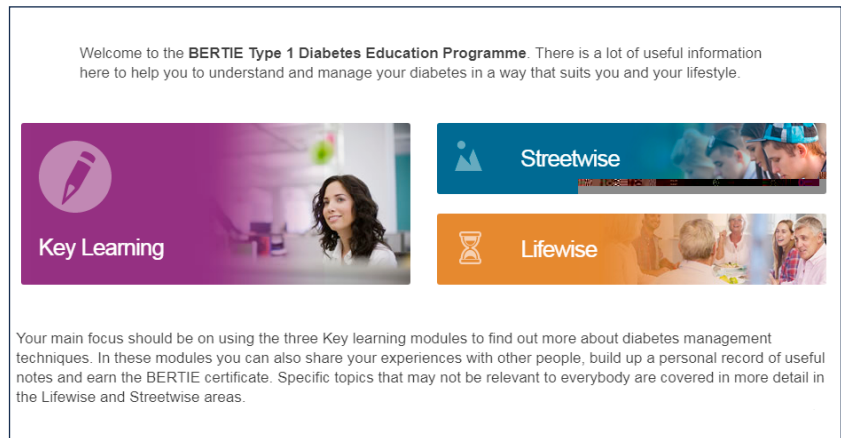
Welcome to the **BERTIE Type 1 Diabetes Education Programme**. There is a lot of useful information here to help you to understand and manage your diabetes in a way that suits you and your lifestyle.

Key Learning

Streetwise

Lifewise

Your main focus should be on using the three Key learning modules to find out more about diabetes management techniques. In these modules you can also share your experiences with other people, build up a personal record of useful notes and earn the BERTIE certificate. Specific topics that may not be relevant to everybody are covered in more detail in the Lifewise and Streetwise areas.